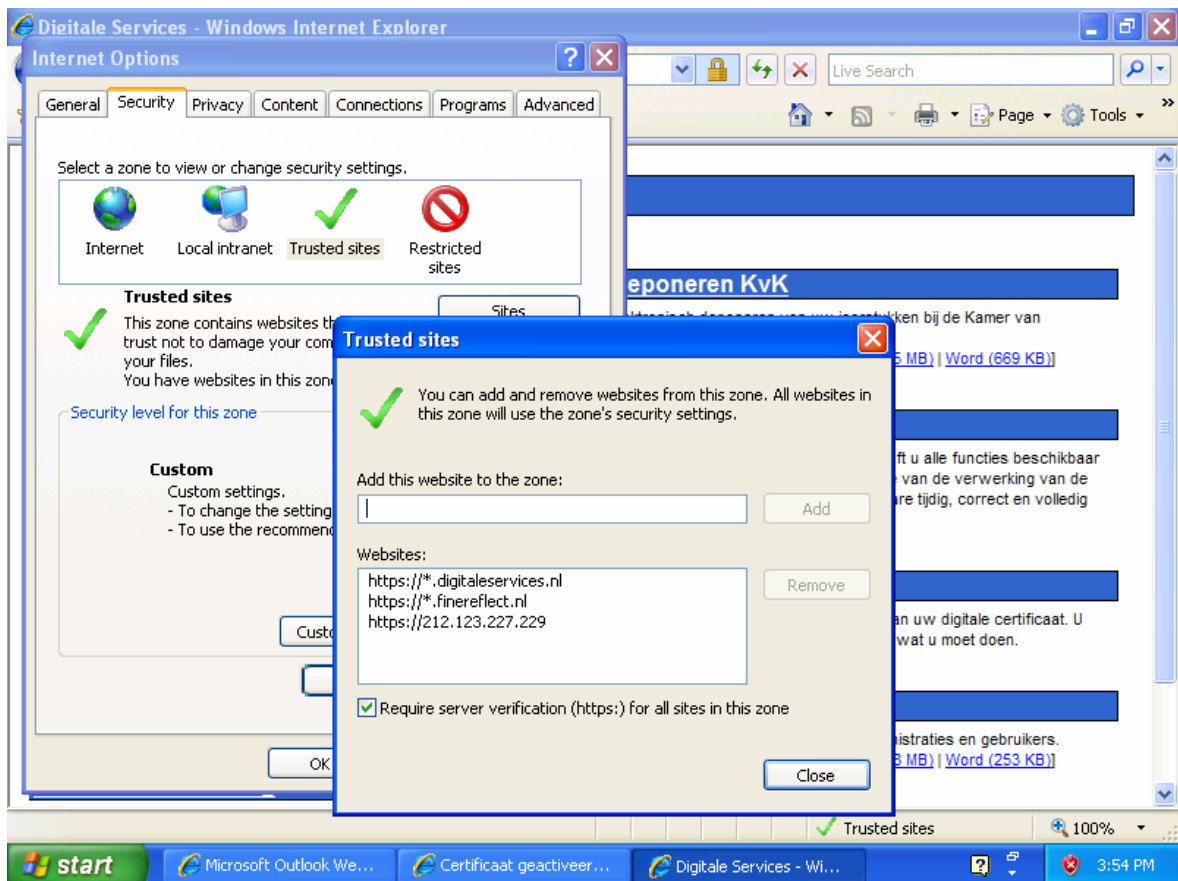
Digitale Services - Windows Internet Explorer

Live Search

Page ▾ Tools ▾

Internet Options

General | Security | Privacy | Content | Connections | Programs | Advanced

Select a zone to view or change security settings.

Internet
Local intranet
Trusted sites
Restricted sites

Trusted sites

Sites

This zone contains websites th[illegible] trust not to damage your com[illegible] your files.
You have websites in this zone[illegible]

Security level for this zone

Custom
Custom settings.
- To change the setting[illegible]
- To use the recommen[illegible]

Custo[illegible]

OK

eponeren KvK

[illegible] bij de Kamer van

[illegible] MB) | Word (669 KB)]

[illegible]ft u alle functies beschikbaar
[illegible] van de verwerking van de
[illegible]re tijdig, correct en volledig

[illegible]an uw digitale certificaat. U
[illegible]wat u moet doen.

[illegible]nistraties en gebruikers.
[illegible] MB) | Word (253 KB)]

Trusted sites

You can add and remove websites from this zone. All websites in this zone will use the zone's security settings.

Add this website to the zone:

Add

Websites:

https://*.digitaleservices.nl
https://*.finereflect.nl
https://212.123.227.229

Remove

Require server verification (https:) for all sites in this zone

Close

Trusted sites

100%

start

Microsoft Outlook We...

Certificaat geactiveer...

Digitale Services - Wi...

3:54 PM